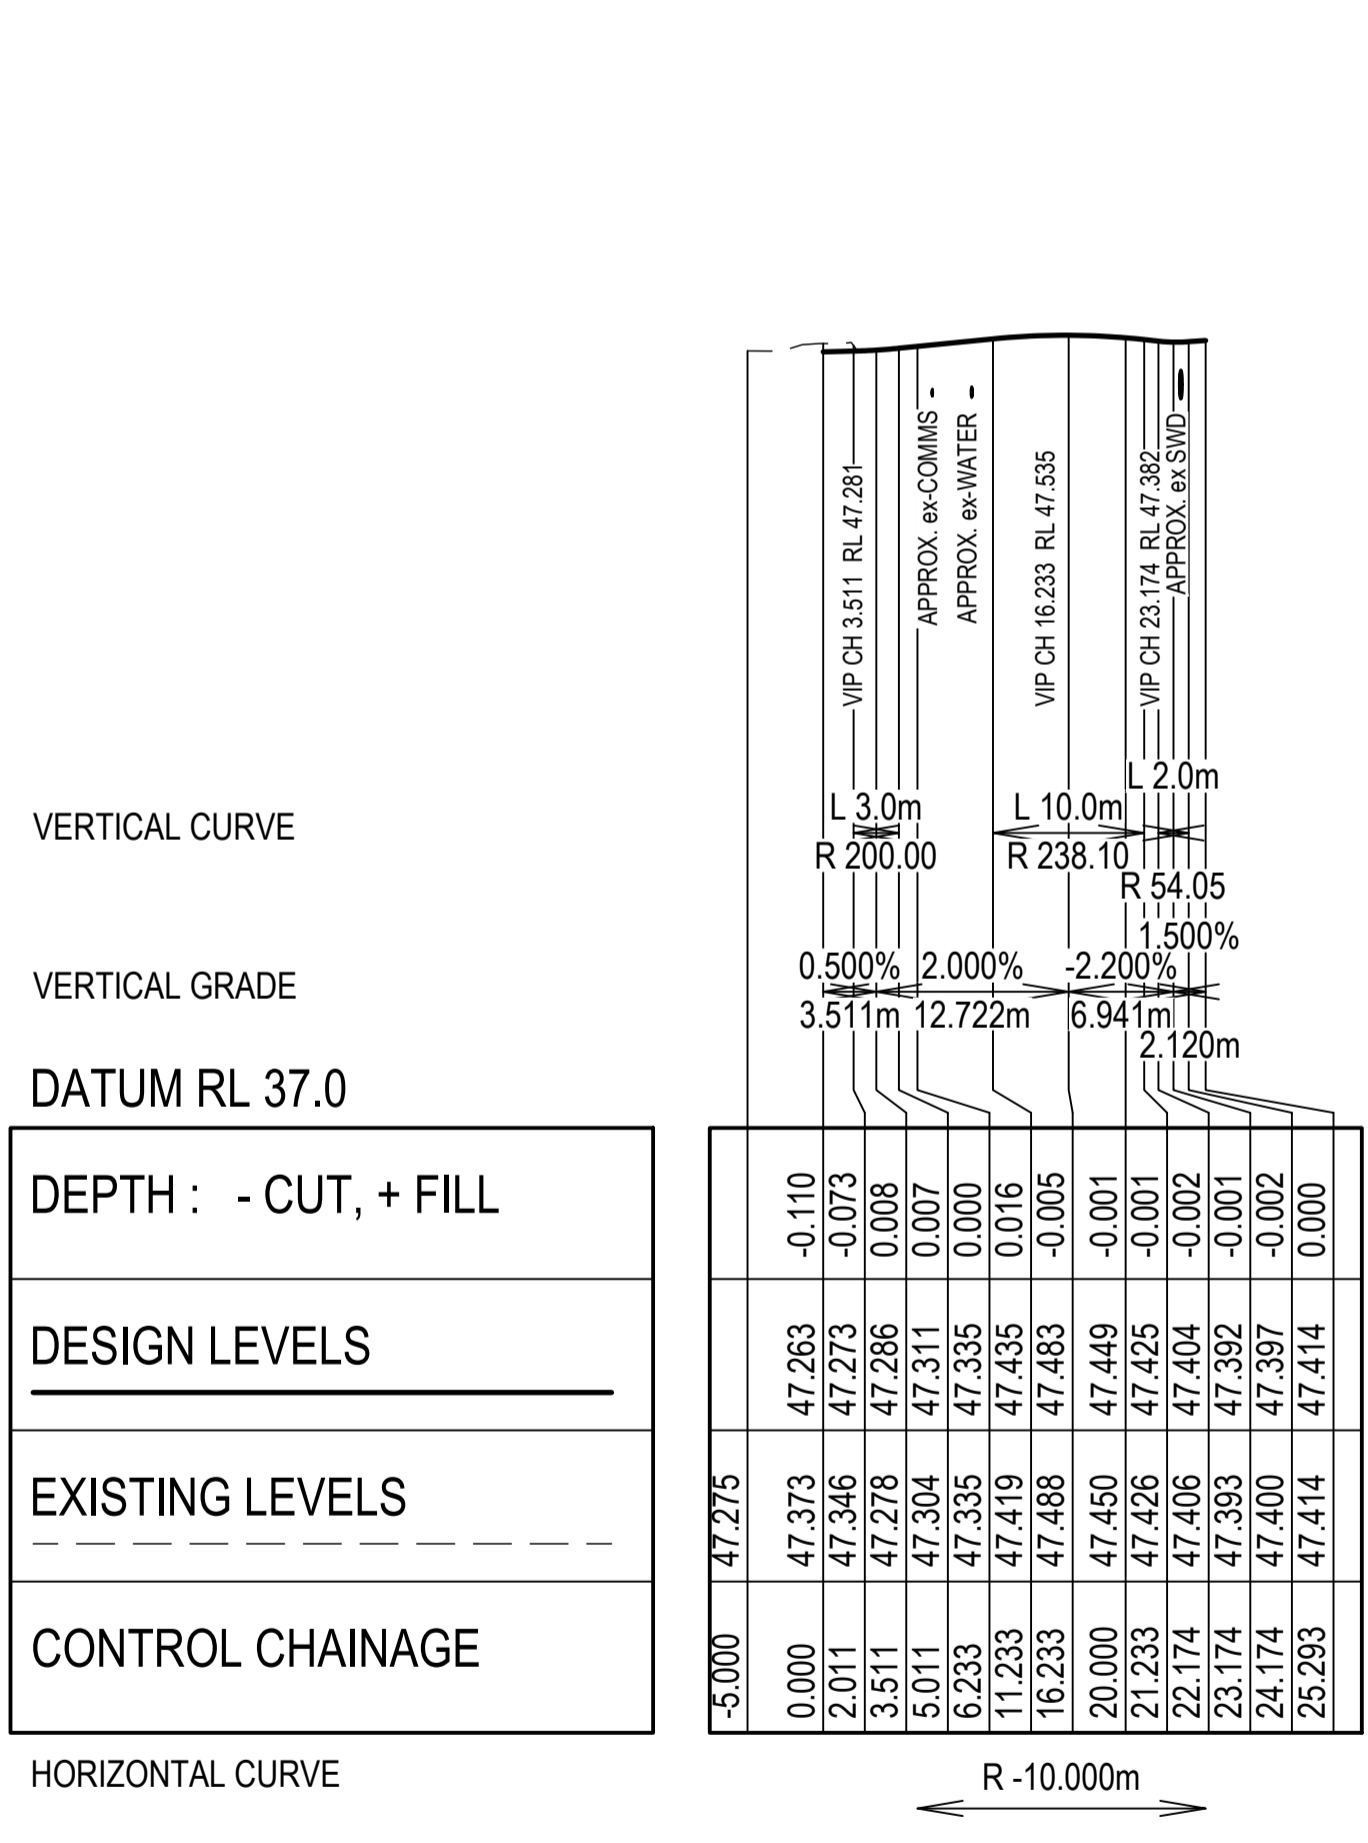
VIP CH 3.511 RL 47.281
APPROX. ex-COMMS
APPROX. ex-WATER
VIP CH 16.233 RL 47.535
VIP CH 23.174 RL 47.382
APPROX. ex SWD

VERTICAL CURVE

L 3.0m
R 200.00
L 10.0m
R 238.10
L 2.0m
R 54.05

VERTICAL GRADE

0.500% 2.000% -2.200% 1.500%
3.511m 12.722m 6.941m 2.120m

DATUM RL 37.0

| DEPTH : - CUT, + FILL | | -0.110 | -0.073 | 0.008 | 0.007 | 0.000 | 0.016 | -0.005 | -0.001 | -0.001 | -0.002 | -0.001 | -0.002 | 0.000 |
|---|---|---|---|---|---|---|---|---|---|---|---|---|---|---|
| DESIGN LEVELS | | 47.263 | 47.273 | 47.286 | 47.311 | 47.335 | 47.435 | 47.483 | 47.449 | 47.425 | 47.404 | 47.392 | 47.397 | 47.414 |
| EXISTING LEVELS | 47.275 | 47.373 | 47.346 | 47.278 | 47.304 | 47.335 | 47.419 | 47.488 | 47.450 | 47.426 | 47.406 | 47.393 | 47.400 | 47.414 |
| CONTROL CHAINAGE | -5.000 | 0.000 | 2.011 | 3.511 | 5.011 | 6.233 | 11.233 | 16.233 | 20.000 | 21.233 | 22.174 | 23.174 | 24.174 | 25.293 |

HORIZONTAL CURVE

R -10.000m